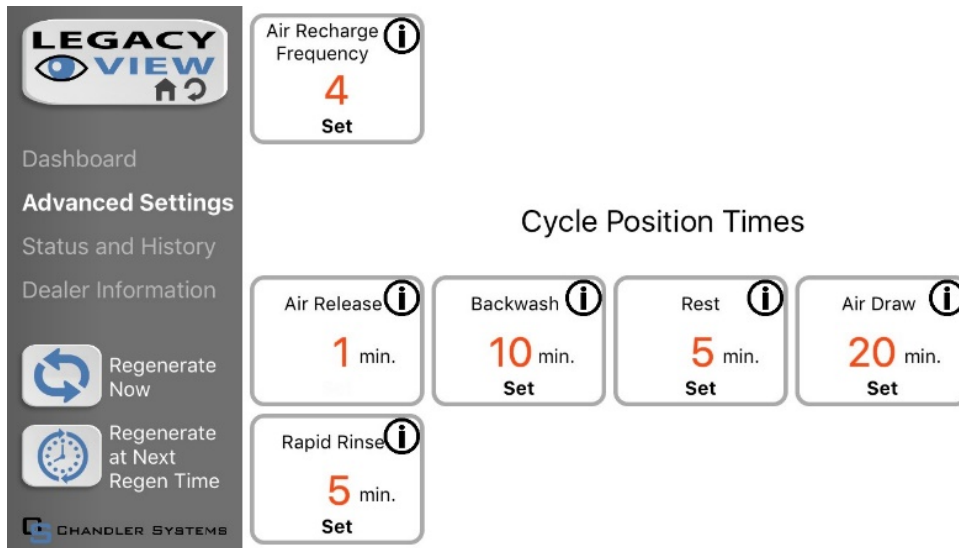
LEGACY VIEW

Dashboard

Advanced Settings

Status and History

Dealer Information

Regenerate Now

Regenerate at Next Regen Time

CHANDLER SYSTEMS

Air Recharge Frequency
4
Set

Cycle Position Times

Air Release
1 min.

Backwash
10 min.
Set

Rest
5 min.
Set

Air Draw
20 min.
Set

Rapid Rinse
5 min.
Set